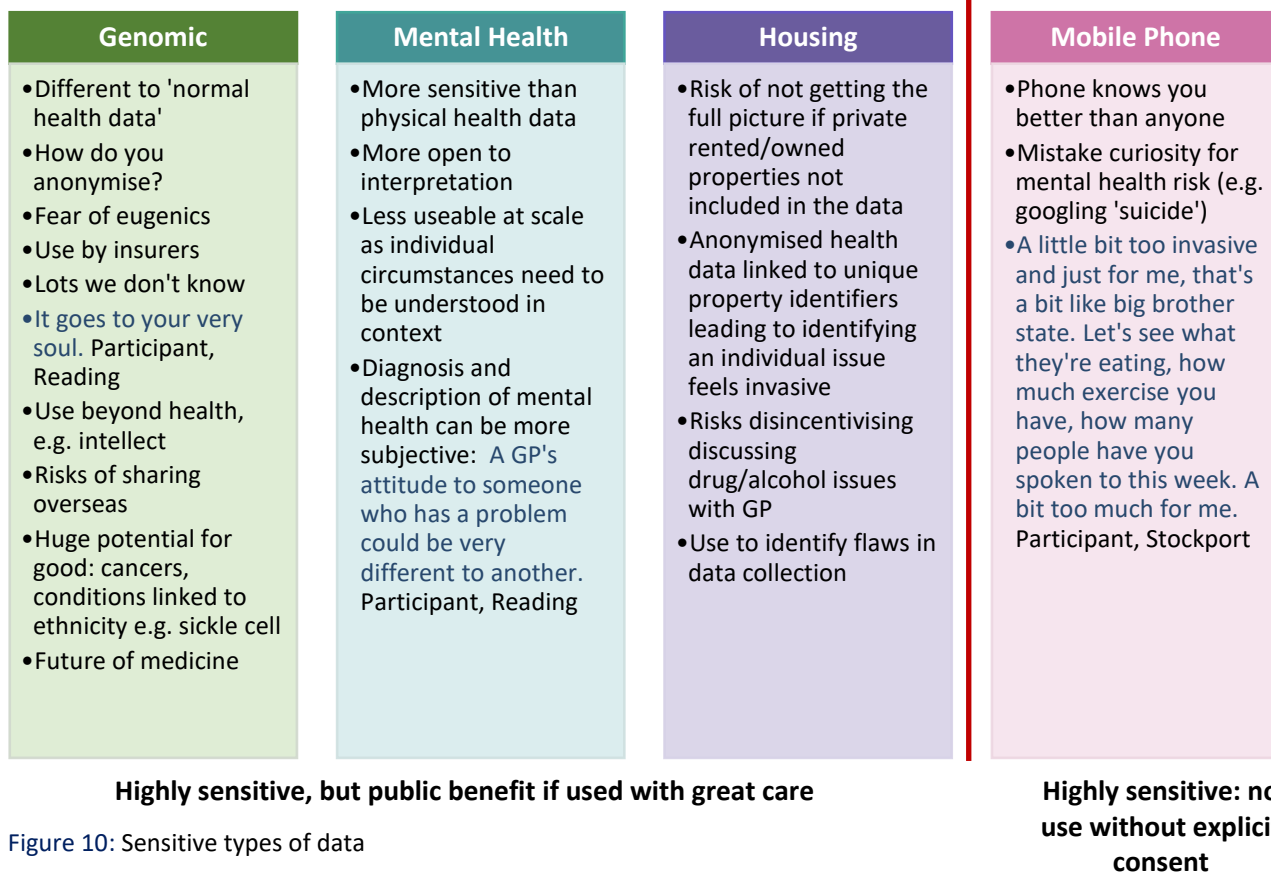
Genomic

•Different to 'normal health data'
•How do you anonymise?
•Fear of eugenics
•Use by insurers
•Lots we don't know
•It goes to your very soul. Participant, Reading
•Use beyond health, e.g. intellect
•Risks of sharing overseas
•Huge potential for good: cancers, conditions linked to ethnicity e.g. sickle cell
•Future of medicine

Mental Health

•More sensitive than physical health data
•More open to interpretation
•Less useable at scale as individual circumstances need to be understood in context
•Diagnosis and description of mental health can be more subjective: A GP's attitude to someone who has a problem could be very different to another. Participant, Reading

Housing

•Risk of not getting the full picture if private rented/owned properties not included in the data
•Anonymised health data linked to unique property identifiers leading to identifying an individual issue feels invasive
•Risks disincentivising discussing drug/alcohol issues with GP
•Use to identify flaws in data collection

Mobile Phone

•Phone knows you better than anyone
•Mistake curiosity for mental health risk (e.g. googling 'suicide')
•A little bit too invasive and just for me, that's a bit like big brother state. Let's see what they're eating, how much exercise you have, how many people have you spoken to this week. A bit too much for me. Participant, Stockport

Highly sensitive, but public benefit if used with great care

Highly sensitive: no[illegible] use without explici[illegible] consent

Figure 10: Sensitive types of data